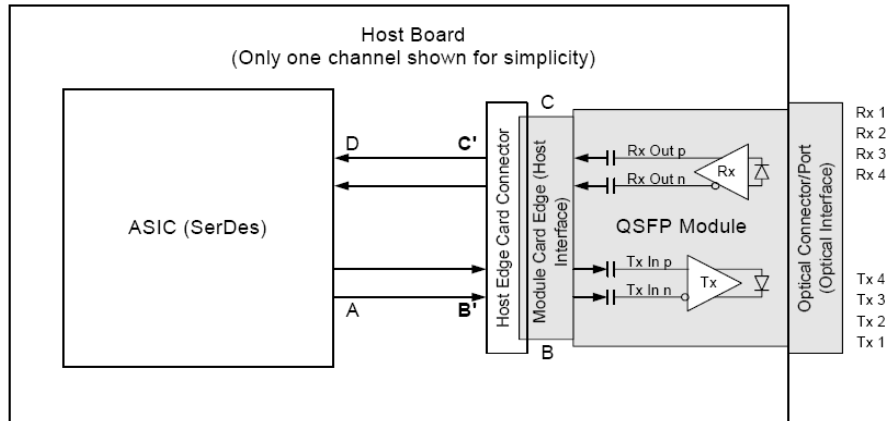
Host Board
(Only one channel shown for simplicity)

ASIC (SerDes)

D

C'

A

B'

Host Edge Card Connector

C

Module Card Edge (Host Interface)

B

Rx Out p

Rx Out n

Rx

QSFP Module

Tx In p

Tx In n

Tx

Optical Connector/Port (Optical Interface)

Rx 1
Rx 2
Rx 3
Rx 4

Tx 4
Tx 3
Tx 2
Tx 1